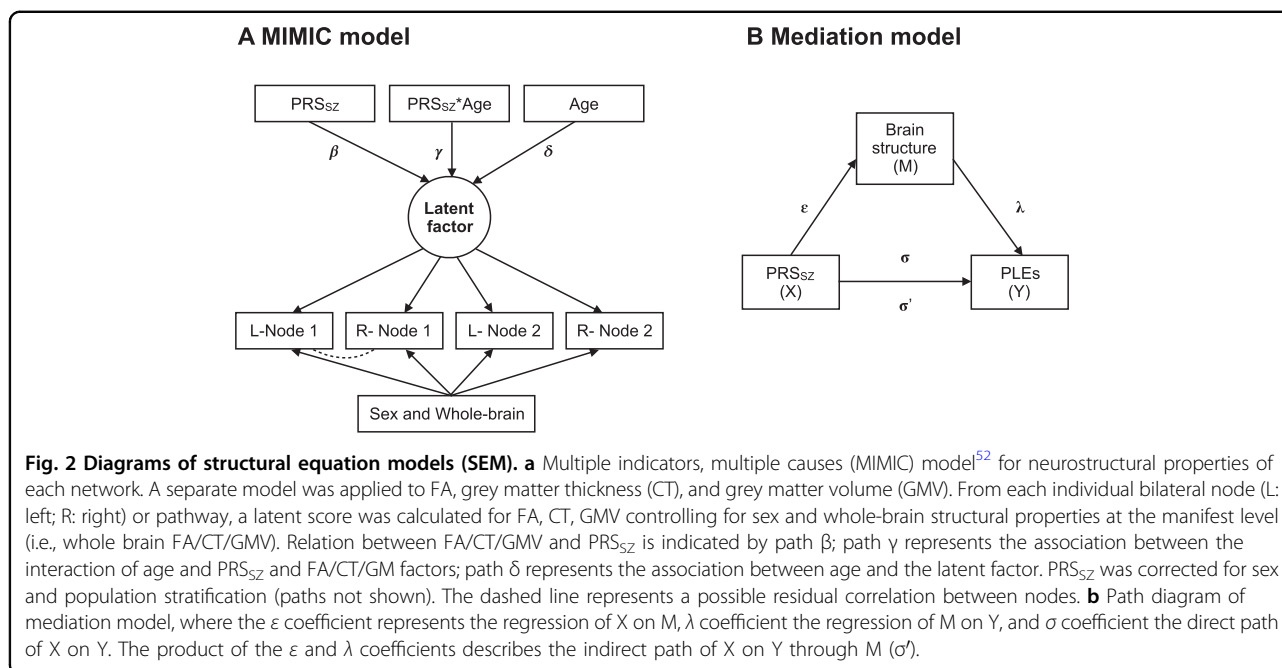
A MIMIC model

$PRS_{SZ}$

$PRS_{SZ}$*Age

Age

$\beta$

$\gamma$

$\delta$

Latent factor

L-Node 1

R- Node 1

L- Node 2

R- Node 2

Sex and Whole-brain

B Mediation model

Brain structure (M)

$\varepsilon$

$\lambda$

$PRS_{SZ}$ (X)

$\sigma$

$\sigma'$

PLEs (Y)

**Fig. 2 Diagrams of structural equation models (SEM). a** Multiple indicators, multiple causes (MIMIC) model$^{52}$ for neurostructural properties of each network. A separate model was applied to FA, grey matter thickness (CT), and grey matter volume (GMV). From each individual bilateral node (L: left; R: right) or pathway, a latent score was calculated for FA, CT, GMV controlling for sex and whole-brain structural properties at the manifest level (i.e., whole brain FA/CT/GMV). Relation between FA/CT/GMV and $PRS_{SZ}$ is indicated by path β; path γ represents the association between the interaction of age and $PRS_{SZ}$ and FA/CT/GM factors; path δ represents the association between age and the latent factor. $PRS_{SZ}$ was corrected for sex and population stratification (paths not shown). The dashed line represents a possible residual correlation between nodes. **b** Path diagram of mediation model, where the $\varepsilon$ coefficient represents the regression of X on M, $\lambda$ coefficient the regression of M on Y, and $\sigma$ coefficient the direct path of X on Y. The product of the $\varepsilon$ and $\lambda$ coefficients describes the indirect path of X on Y through M (σ′).